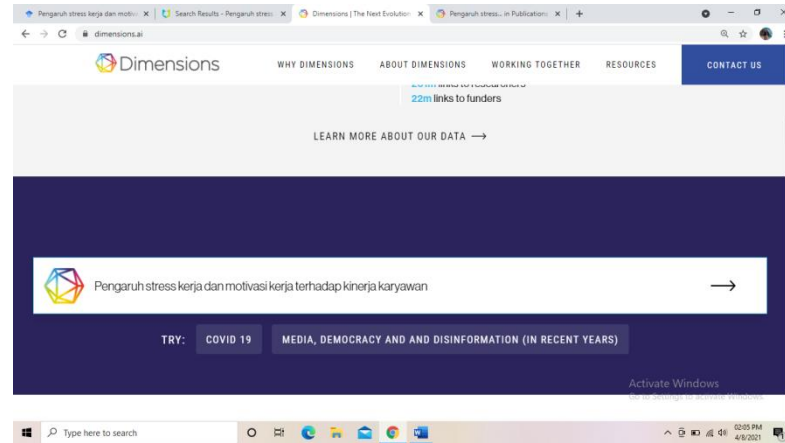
Pengaruh stress kerja dan motiv ×
Search Results - Pengaruh stress ×
Dimensions | The Next Evolution ×
Pengaruh stress... in Publications ×
+

dimensions.ai

Dimensions
WHY DIMENSIONS
ABOUT DIMENSIONS
WORKING TOGETHER
RESOURCES
CONTACT US

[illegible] links to researchers
22m links to funders

LEARN MORE ABOUT OUR DATA ⟶

Pengaruh stress kerja dan motivasi kerja terhadap kinerja karyawan

TRY:
COVID 19
MEDIA, DEMOCRACY AND AND DISINFORMATION (IN RECENT YEARS)

Activate Windows
Go to Settings to activate Windows.

Type here to search

02:05 PM
4/8/2021